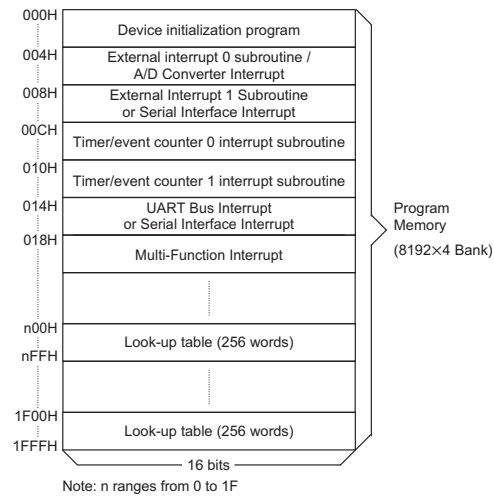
000H
Device initialization program
004H
External interrupt 0 subroutine / A/D Converter Interrupt
008H
External Interrupt 1 Subroutine or Serial Interface Interrupt
00CH
Timer/event counter 0 interrupt subroutine
010H
Timer/event counter 1 interrupt subroutine
014H
UART Bus Interrupt or Serial Interface Interrupt
018H
Multi-Function Interrupt
n00H
Look-up table (256 words)
nFFH
1F00H
Look-up table (256 words)
1FFFH
16 bits

Program Memory
(8192×4 Bank)

Note: n ranges from 0 to 1F